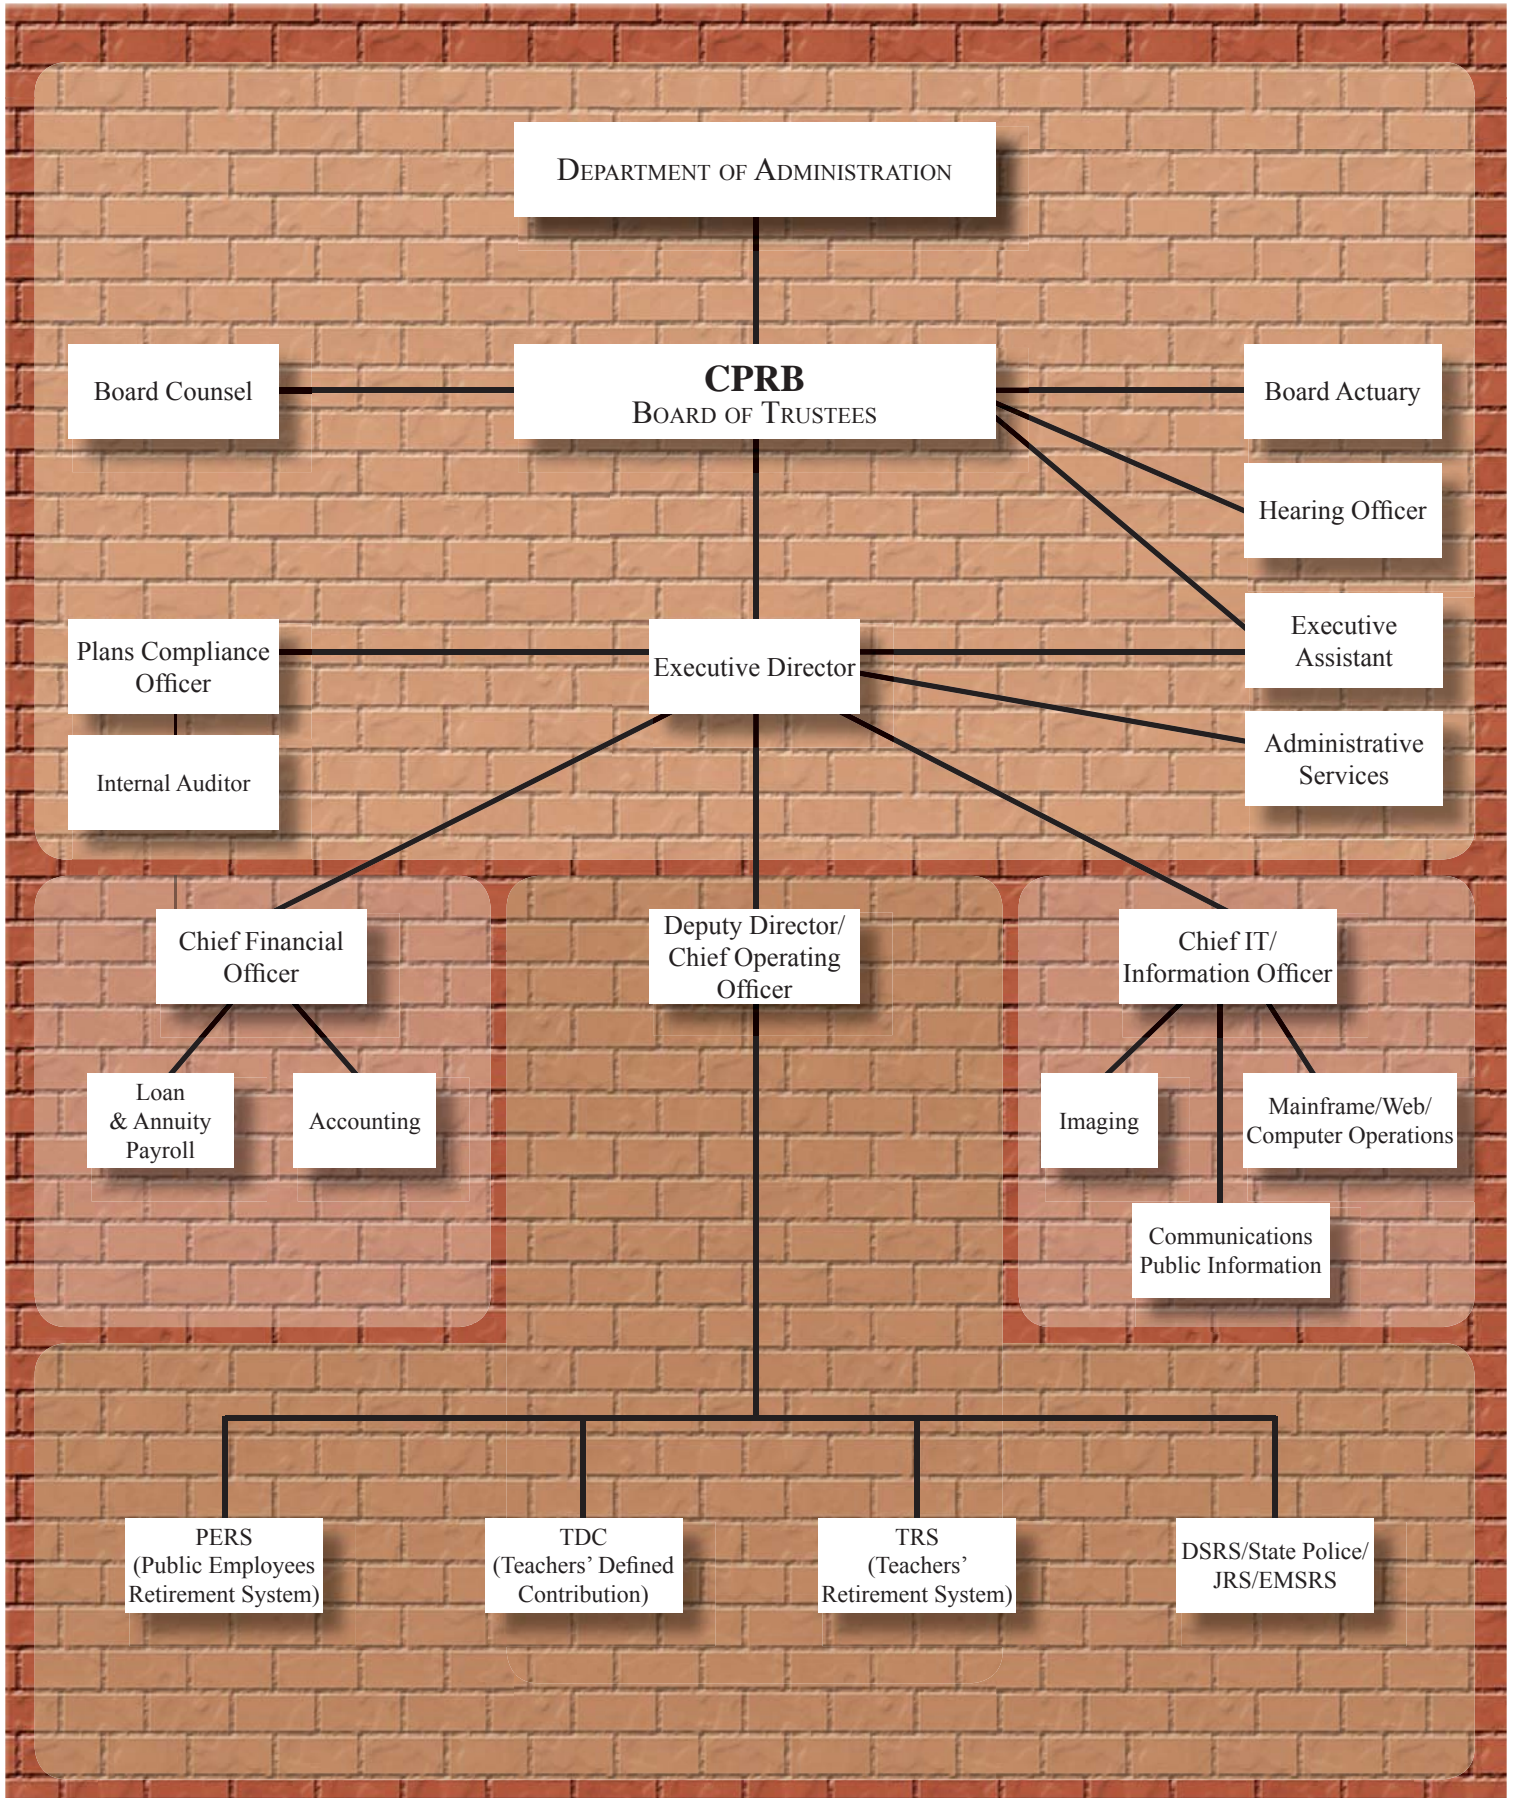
Department of Administration

Board Counsel

CPRB
Board of Trustees

Board Actuary

Hearing Officer

Plans Compliance Officer

Executive Director

Executive Assistant

Internal Auditor

Administrative Services

Chief Financial Officer

Deputy Director/ Chief Operating Officer

Chief IT/ Information Officer

Loan & Annuity Payroll

Accounting

Imaging

Mainframe/Web/ Computer Operations

Communications Public Information

PERS (Public Employees Retirement System)

TDC (Teachers' Defined Contribution)

TRS (Teachers' Retirement System)

DSRS/State Police/ JRS/EMSRS